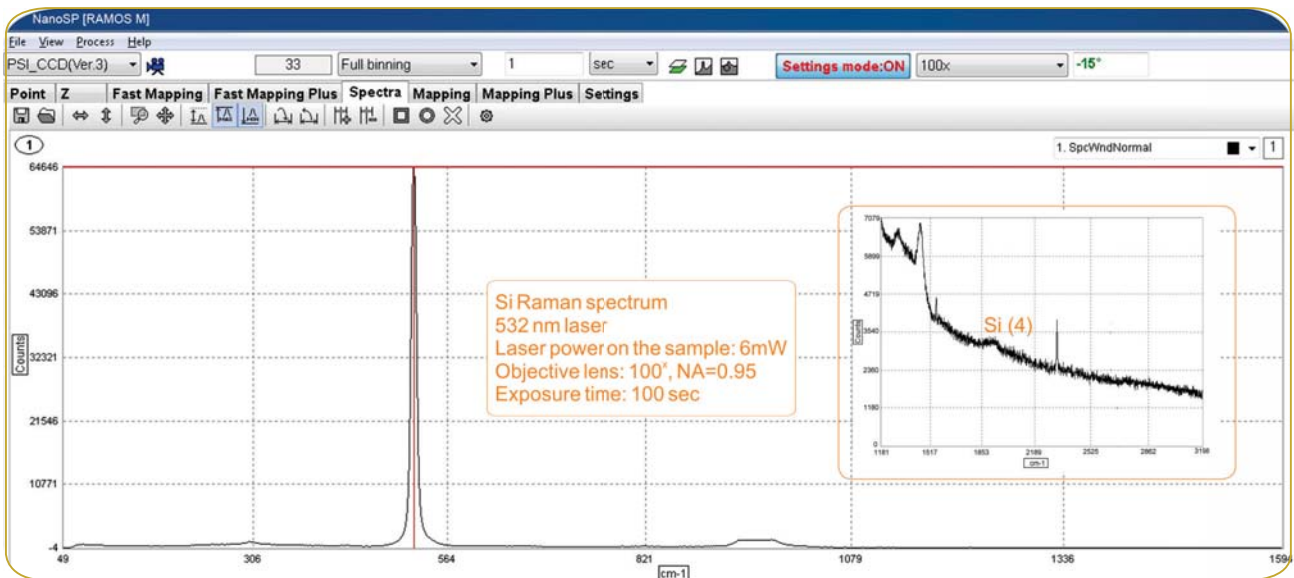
NanoSP [RAMOS M]

File View Process Help

PSI_CCD(Ver.3) 33 Full binning 1 sec Settings mode:ON 100x -15°

Point Z Fast Mapping Fast Mapping Plus Spectra Mapping Mapping Plus Settings

1

1. SpcWndNormal 1

64646
53871
43096
32321
21546
10771
-4

Counts

49 306 564 821 1079 1336 1594

cm-1

Si Raman spectrum
532 nm laser
Laser power on the sample: 6mW
Objective lens: 100ˣ, NA=0.95
Exposure time: 100 sec

7079
5899
4719
3540
2360
1180
0

Counts

Si (4)

1181 1517 1853 2189 2525 2862 3198

cm-1